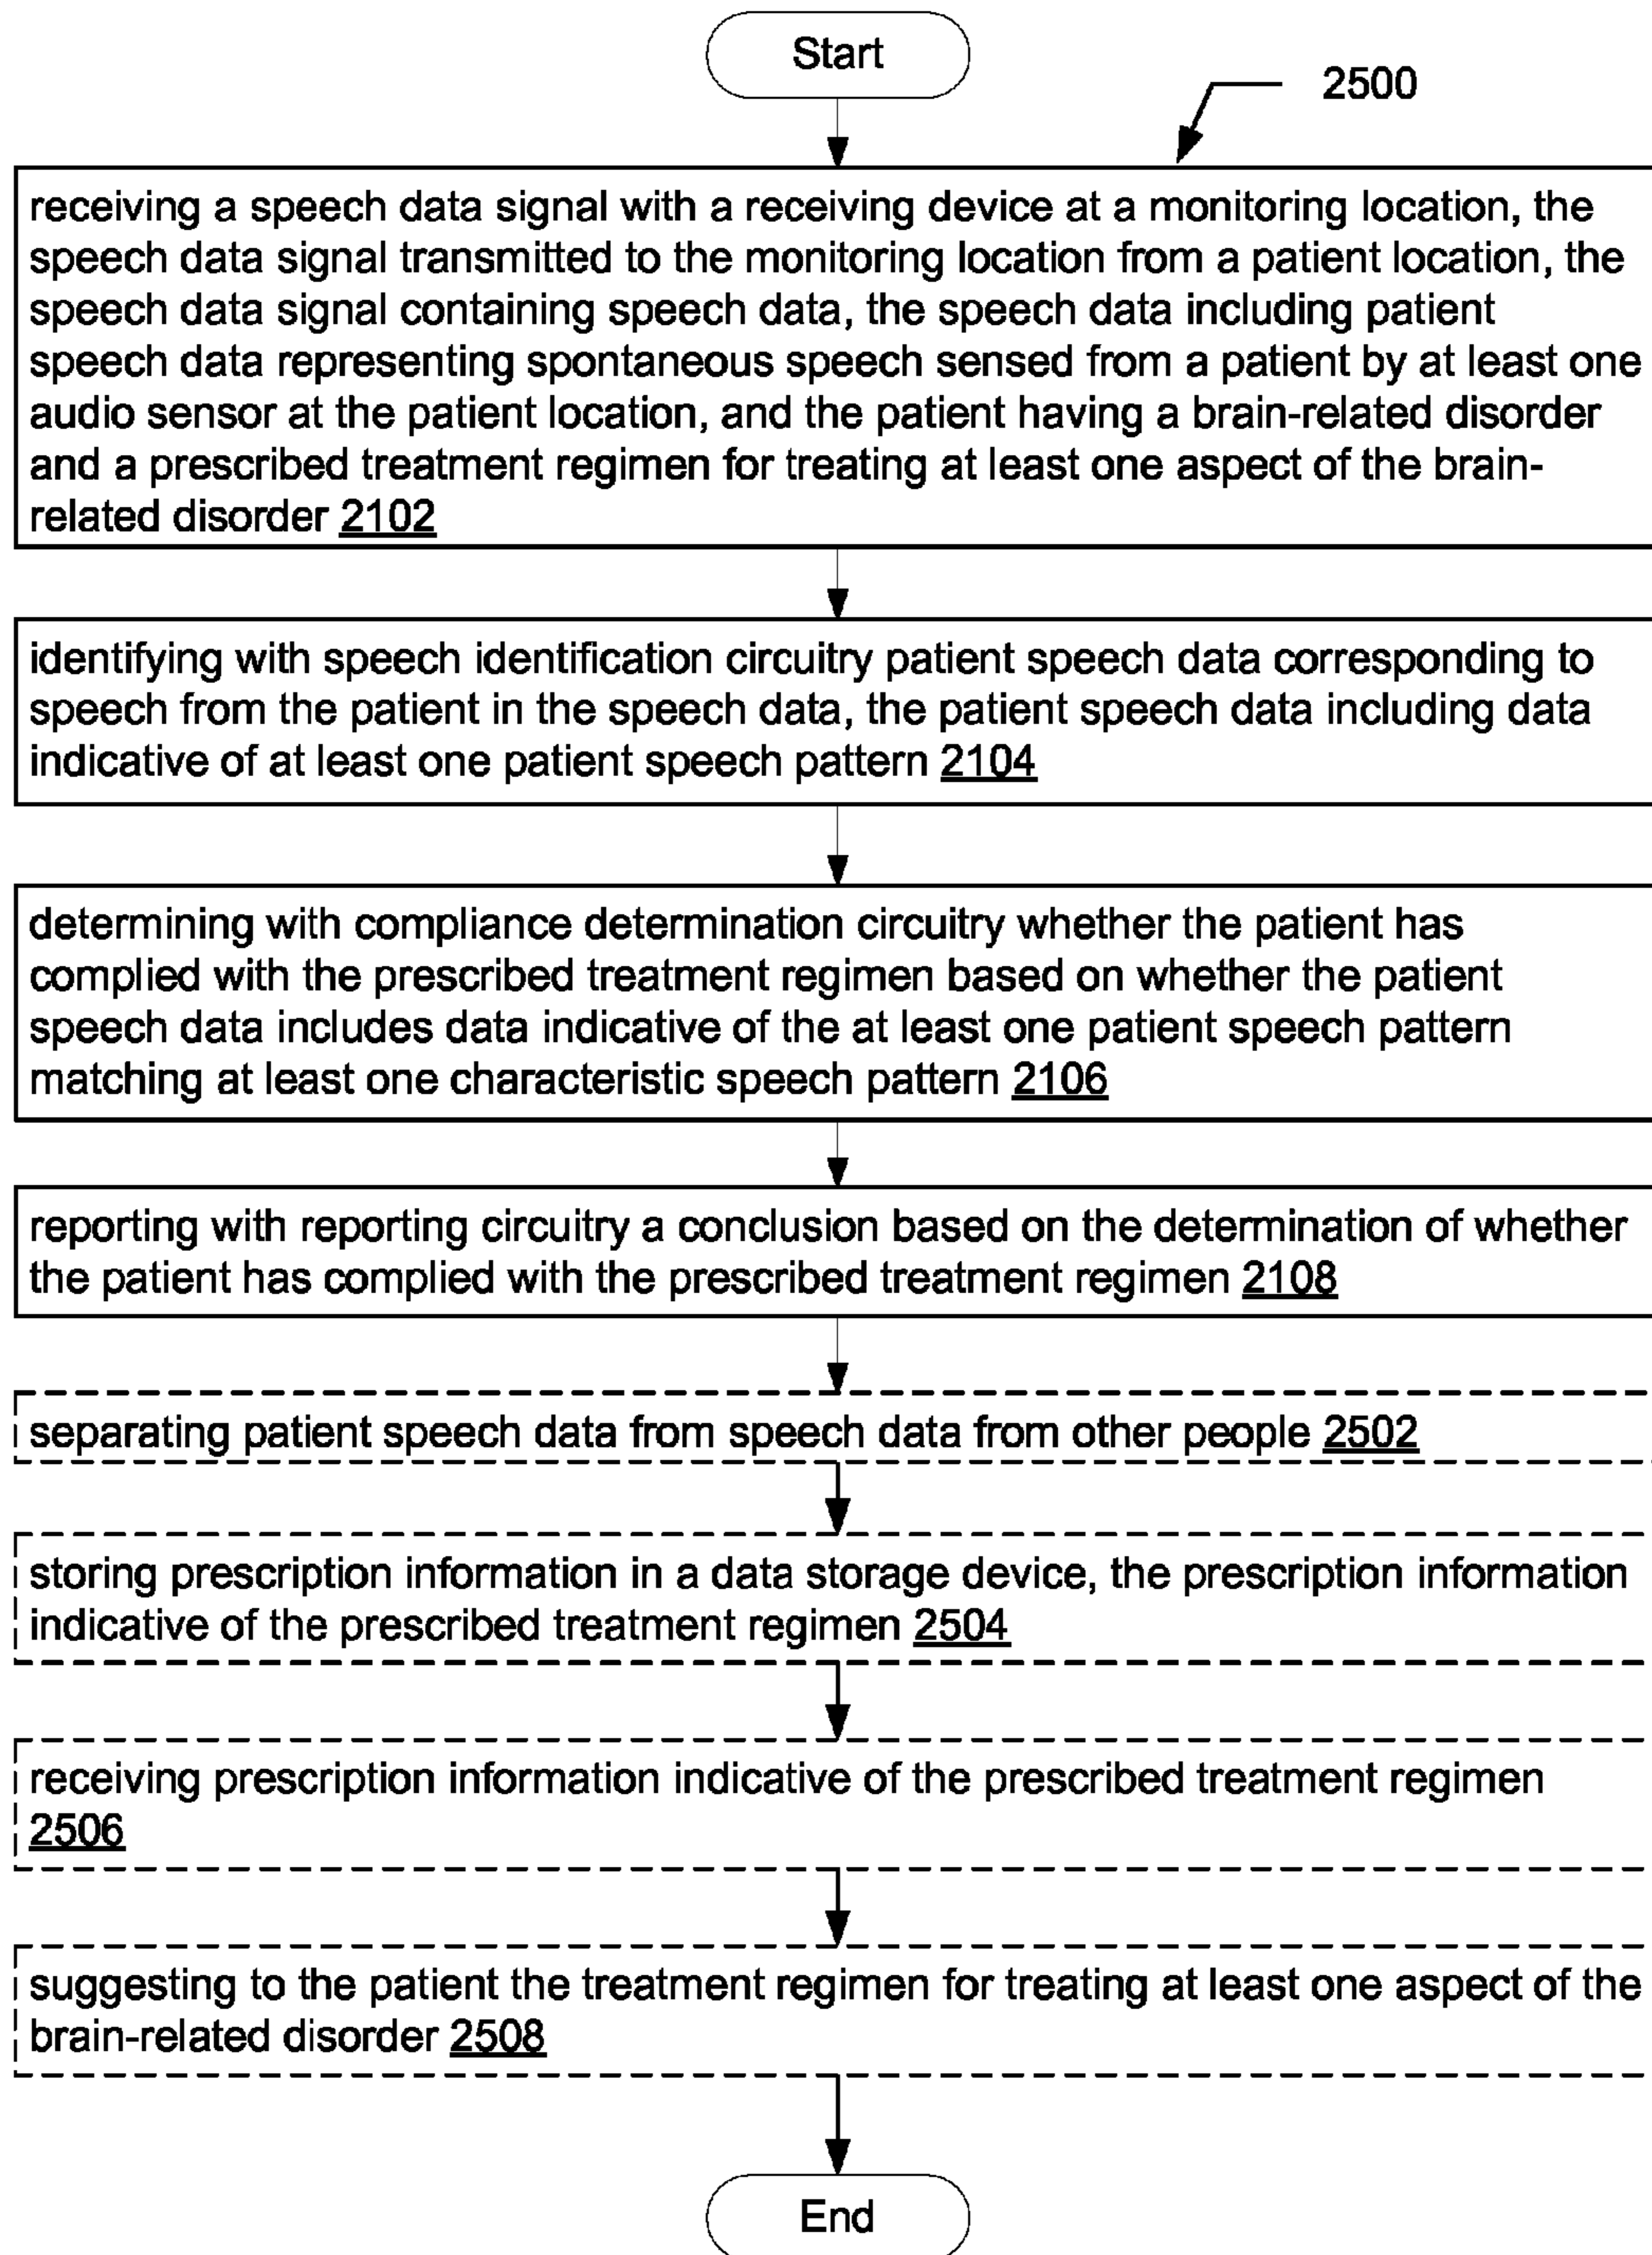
Start

2500

receiving a speech data signal with a receiving device at a monitoring location, the speech data signal transmitted to the monitoring location from a patient location, the speech data signal containing speech data, the speech data including patient speech data representing spontaneous speech sensed from a patient by at least one audio sensor at the patient location, and the patient having a brain-related disorder and a prescribed treatment regimen for treating at least one aspect of the brain-related disorder 2102

identifying with speech identification circuitry patient speech data corresponding to speech from the patient in the speech data, the patient speech data including data indicative of at least one patient speech pattern 2104

determining with compliance determination circuitry whether the patient has complied with the prescribed treatment regimen based on whether the patient speech data includes data indicative of the at least one patient speech pattern matching at least one characteristic speech pattern 2106

reporting with reporting circuitry a conclusion based on the determination of whether the patient has complied with the prescribed treatment regimen 2108

separating patient speech data from speech data from other people 2502

storing prescription information in a data storage device, the prescription information indicative of the prescribed treatment regimen 2504

receiving prescription information indicative of the prescribed treatment regimen 2506

suggesting to the patient the treatment regimen for treating at least one aspect of the brain-related disorder 2508

End